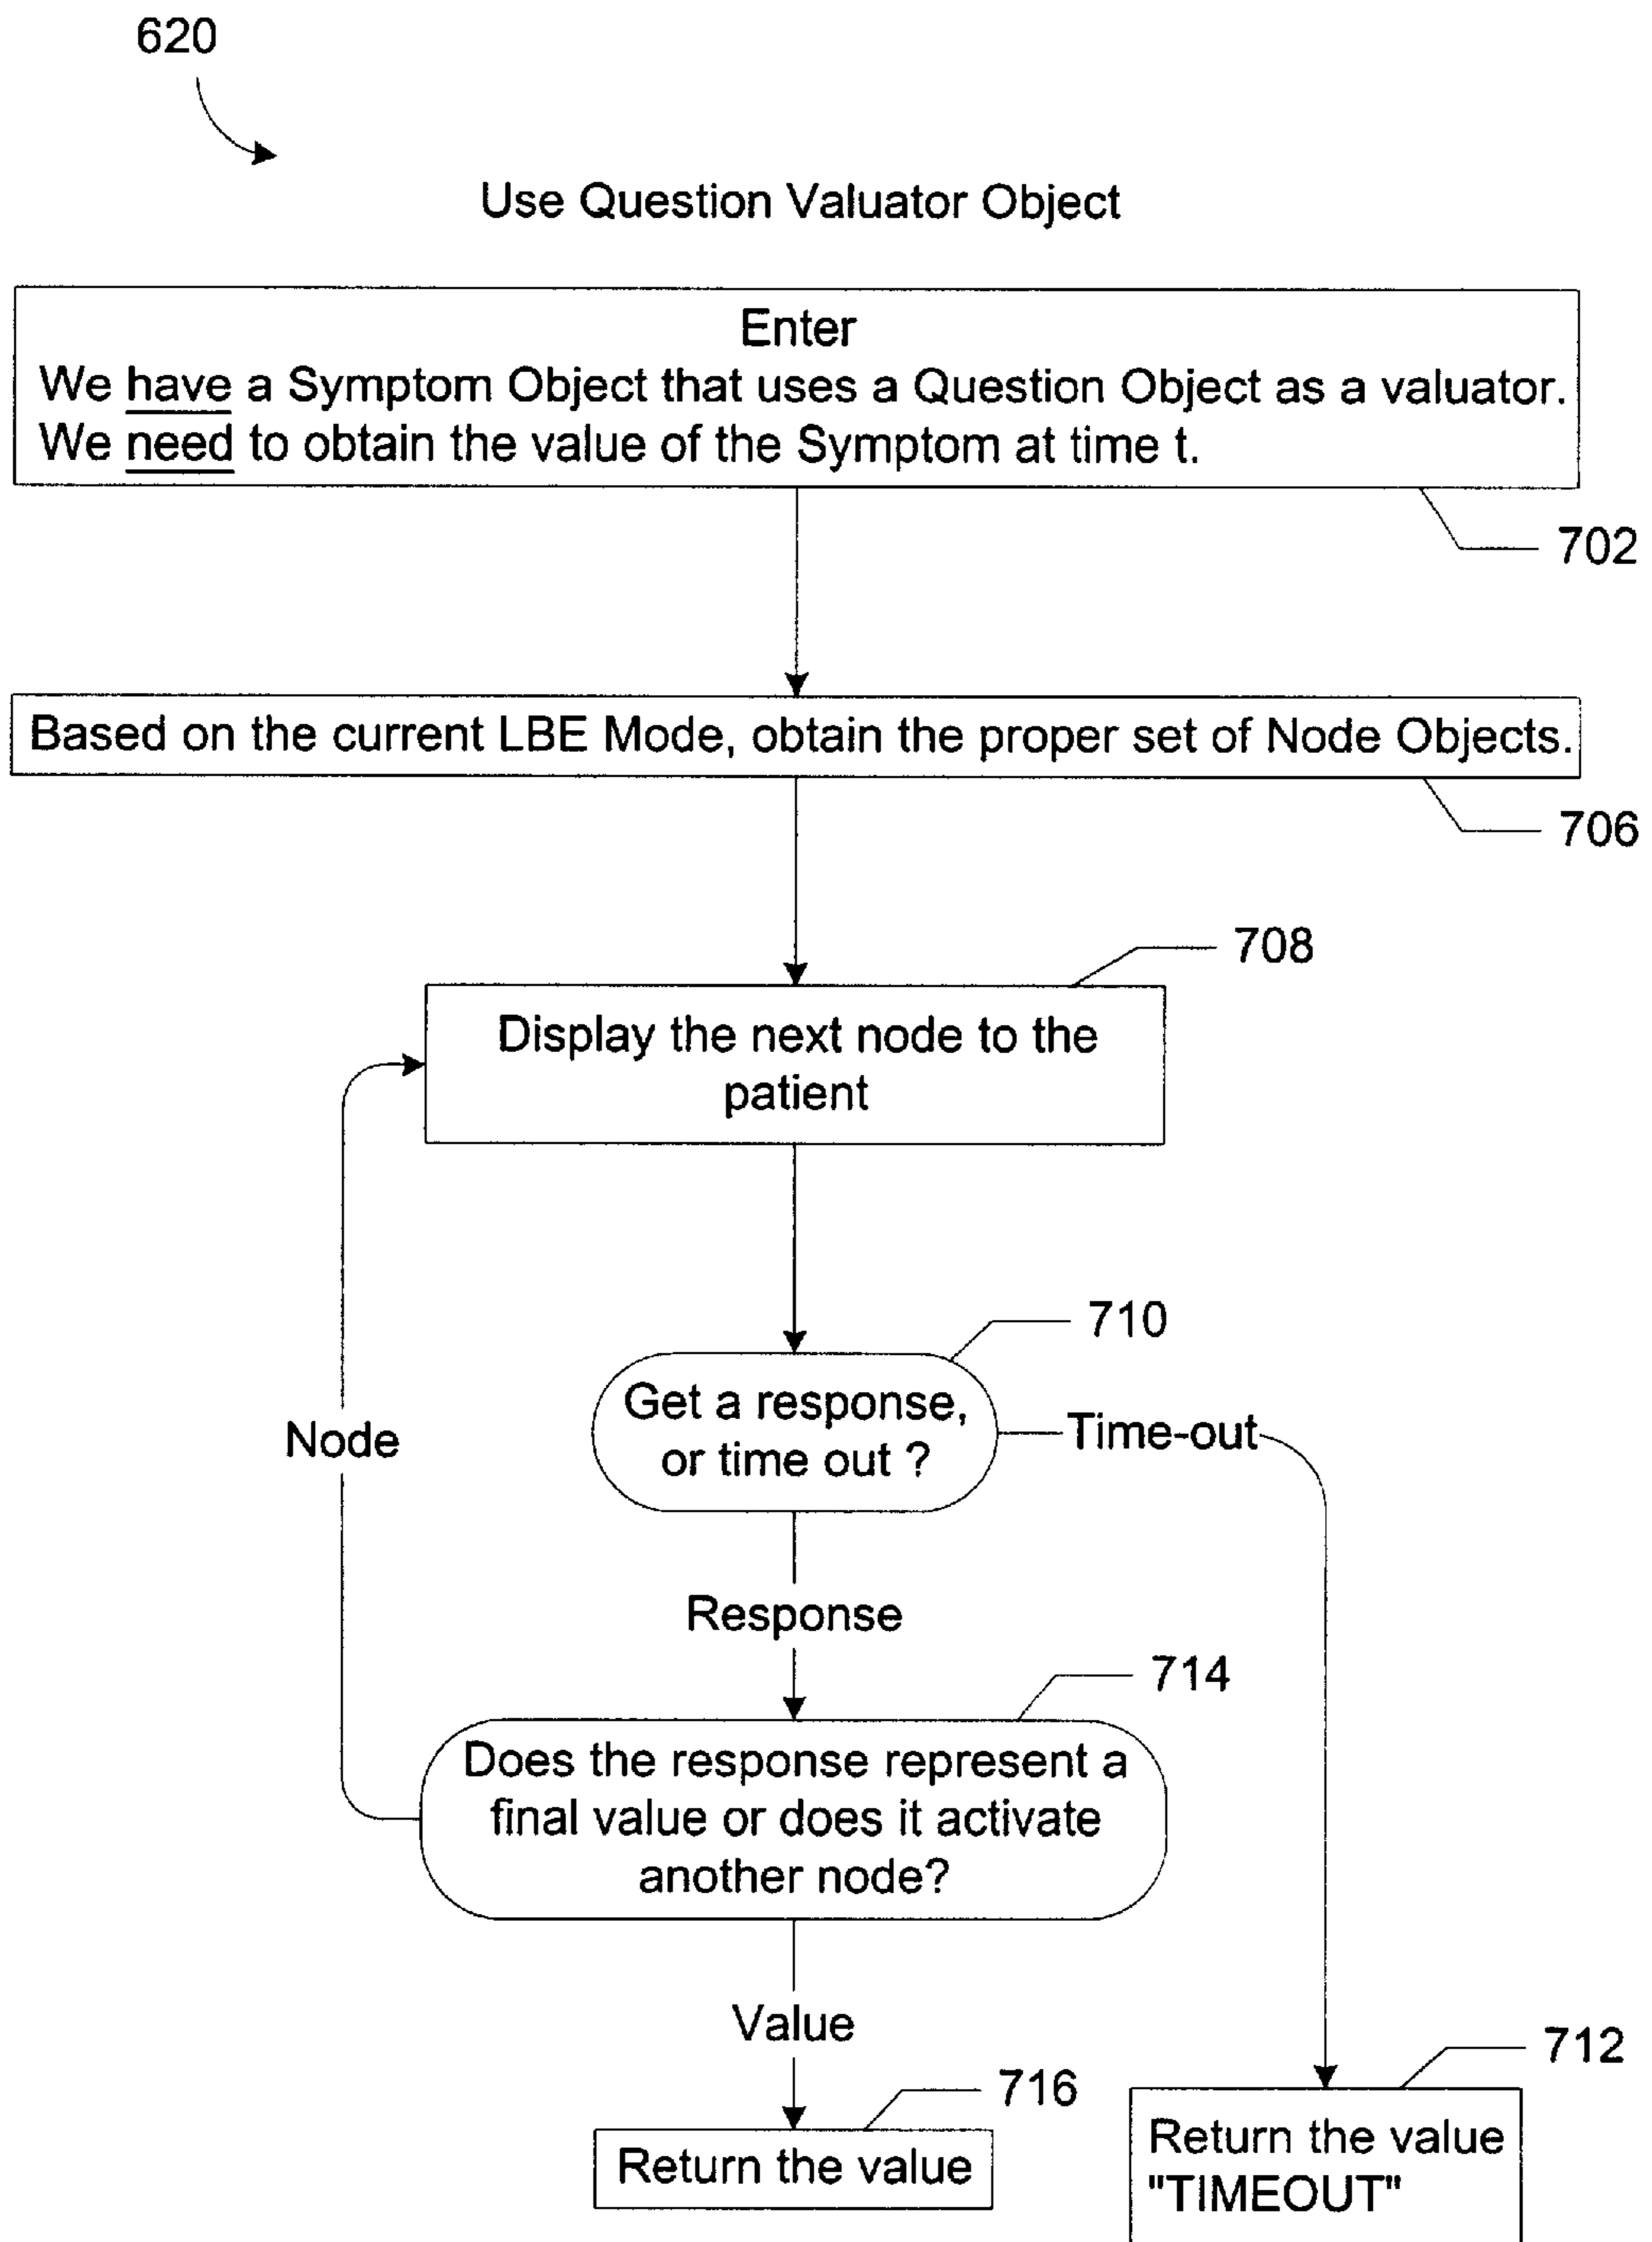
620

Use Question Valuator Object

Enter
We have a Symptom Object that uses a Question Object as a valuator.
We need to obtain the value of the Symptom at time t.

702

Based on the current LBE Mode, obtain the proper set of Node Objects.

706

708

Display the next node to the patient

710

Get a response, or time out ?

Time-out

Node

Response

714

Does the response represent a final value or does it activate another node?

Value

716

Return the value

712

Return the value "TIMEOUT"